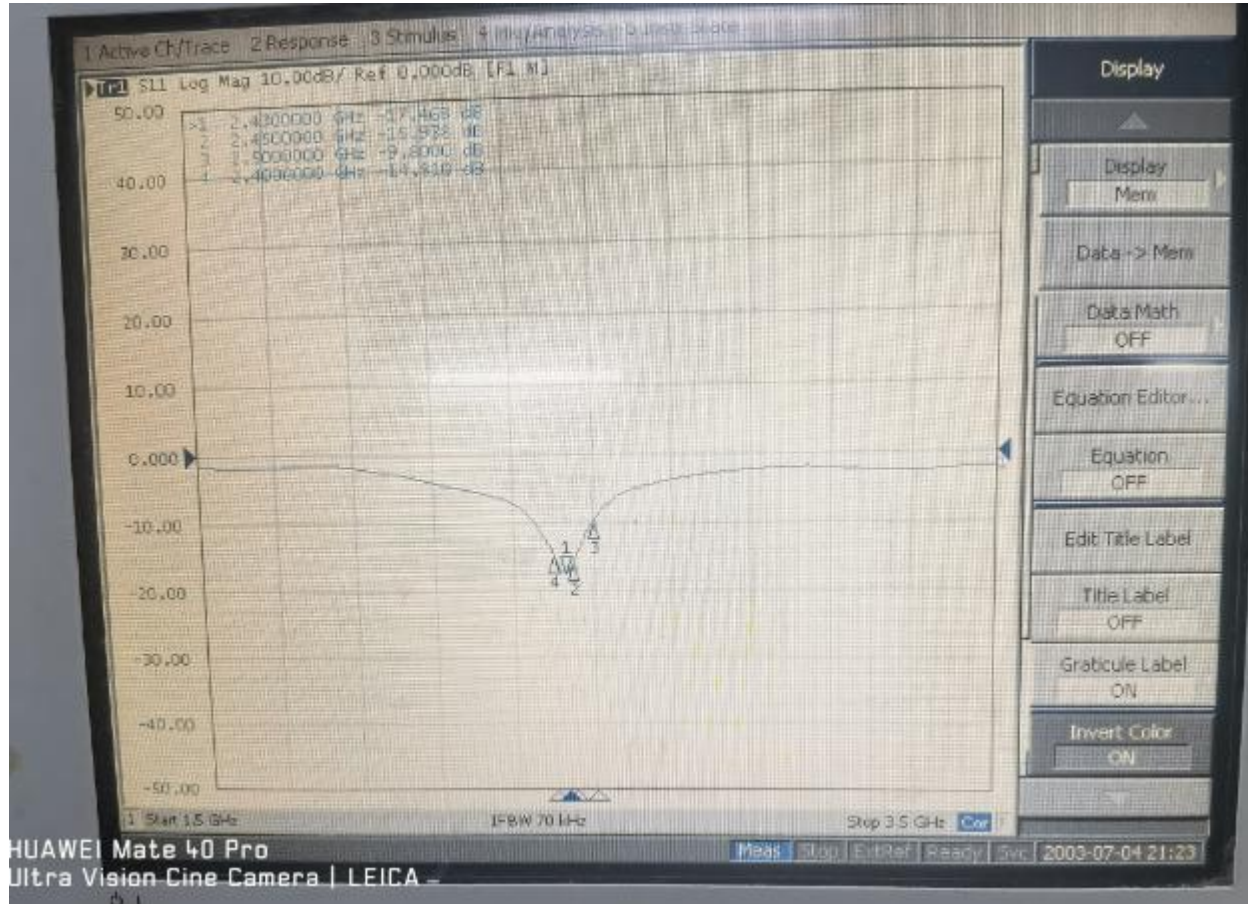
1 Active Ch/Trace 2 Response 3 Stimulus 4 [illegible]

Tr1 S11 Log Mag 10.00dB/ Ref 0.000dB [F1 M]

>1 2.4300000 GHz -17.468 dB
2 2.4500000 GHz -15.938 dB
3 2.5000000 GHz -9.800 dB
4 2.4000000 GHz -14.810 dB

50.00
40.00
30.00
20.00
10.00
0.000
-10.00
-20.00
-30.00
-40.00
-50.00

1
2
3
4

1 Start 1.5 GHz
IFBW 70 kHz
Stop 3.5 GHz
Cor

Display
Display
Mem
Data -> Mem
Data Math
OFF
Equation Editor...
Equation
OFF
Edit Title Label
Title Label
OFF
Graticule Label
ON
Invert Color
ON

Meas Stop ExtRef Ready Svc 2003-07-04 21:23

HUAWEI Mate 40 Pro
Ultra Vision Cine Camera | LEICA